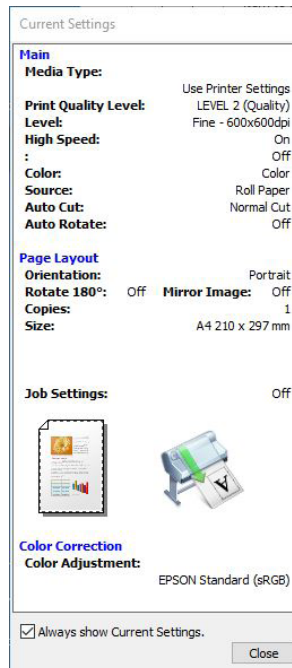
Current Settings

Main
Media Type:
Use Printer Settings
Print Quality Level: LEVEL 2 (Quality)
Level: Fine - 600x600dpi
High Speed: On
: Off
Color: Color
Source: Roll Paper
Auto Cut: Normal Cut
Auto Rotate: Off

Page Layout
Orientation: Portrait
Rotate 180°: Off Mirror Image: Off
Copies: 1
Size: A4 210 x 297 mm

Job Settings: Off

Color Correction
Color Adjustment:
EPSON Standard (sRGB)

Always show Current Settings.

Close